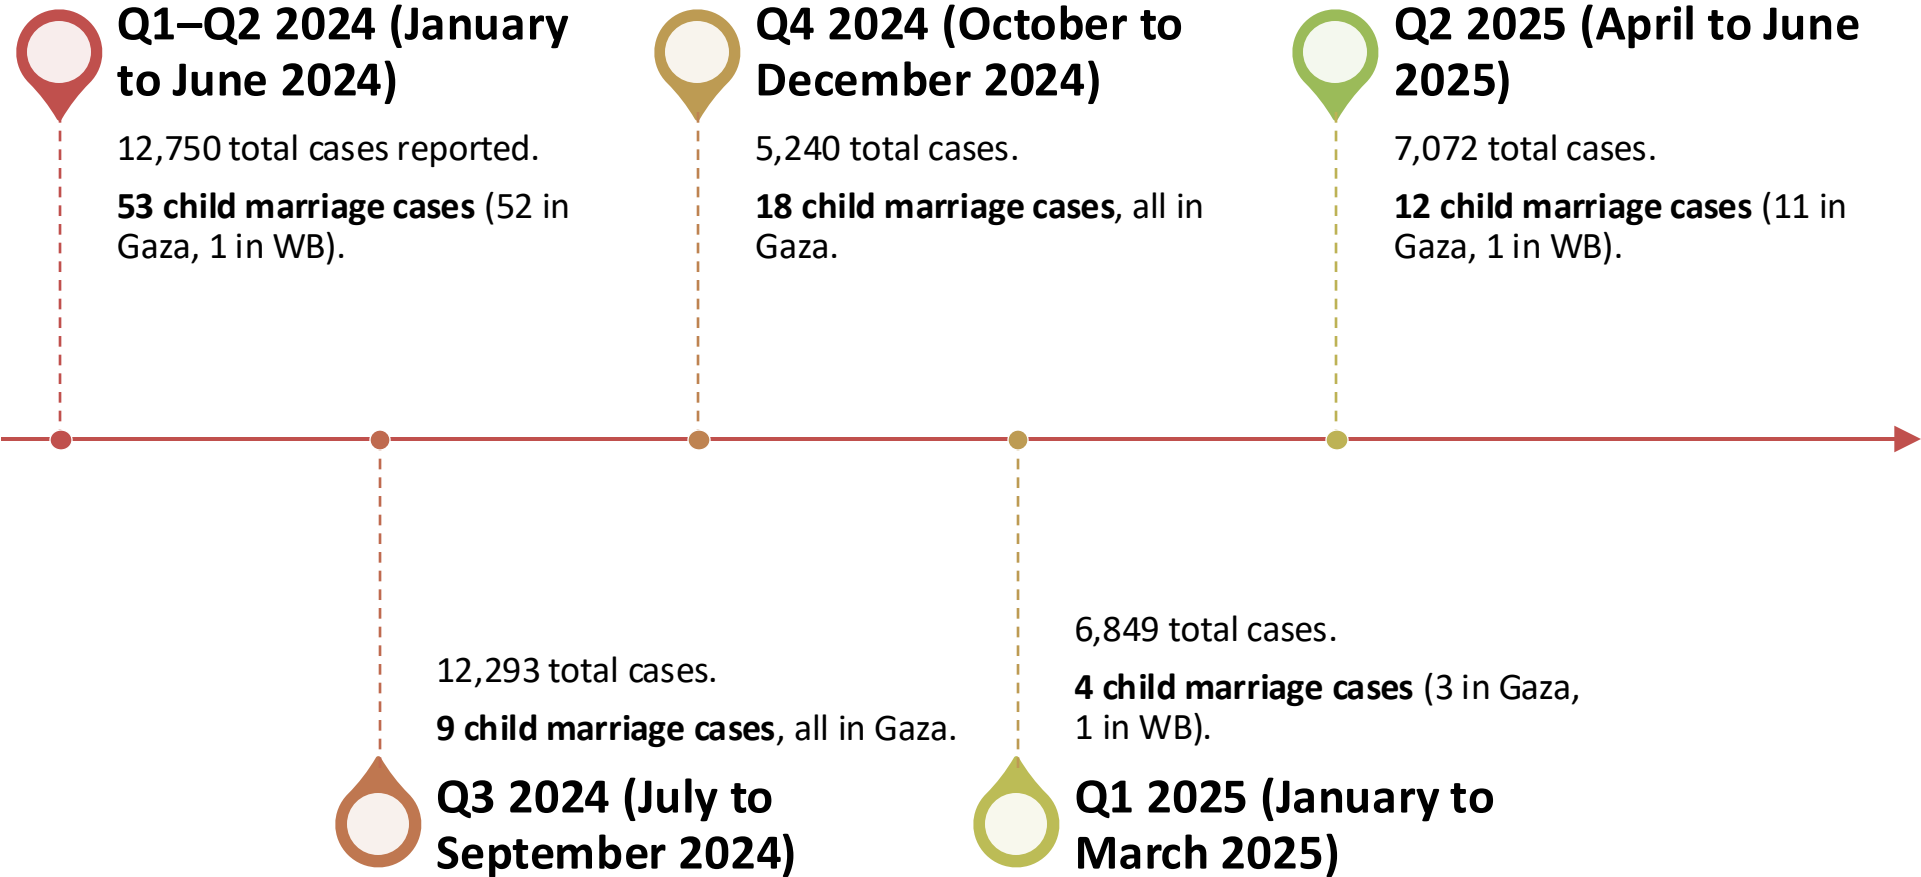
Q1–Q2 2024 (January to June 2024)

12,750 total cases reported.

**53 child marriage cases** (52 in Gaza, 1 in WB).

Q3 2024 (July to September 2024)

12,293 total cases.

**9 child marriage cases**, all in Gaza.

Q4 2024 (October to December 2024)

5,240 total cases.

**18 child marriage cases**, all in Gaza.

Q1 2025 (January to March 2025)

6,849 total cases.

**4 child marriage cases** (3 in Gaza, 1 in WB).

Q2 2025 (April to June 2025)

7,072 total cases.

**12 child marriage cases** (11 in Gaza, 1 in WB).